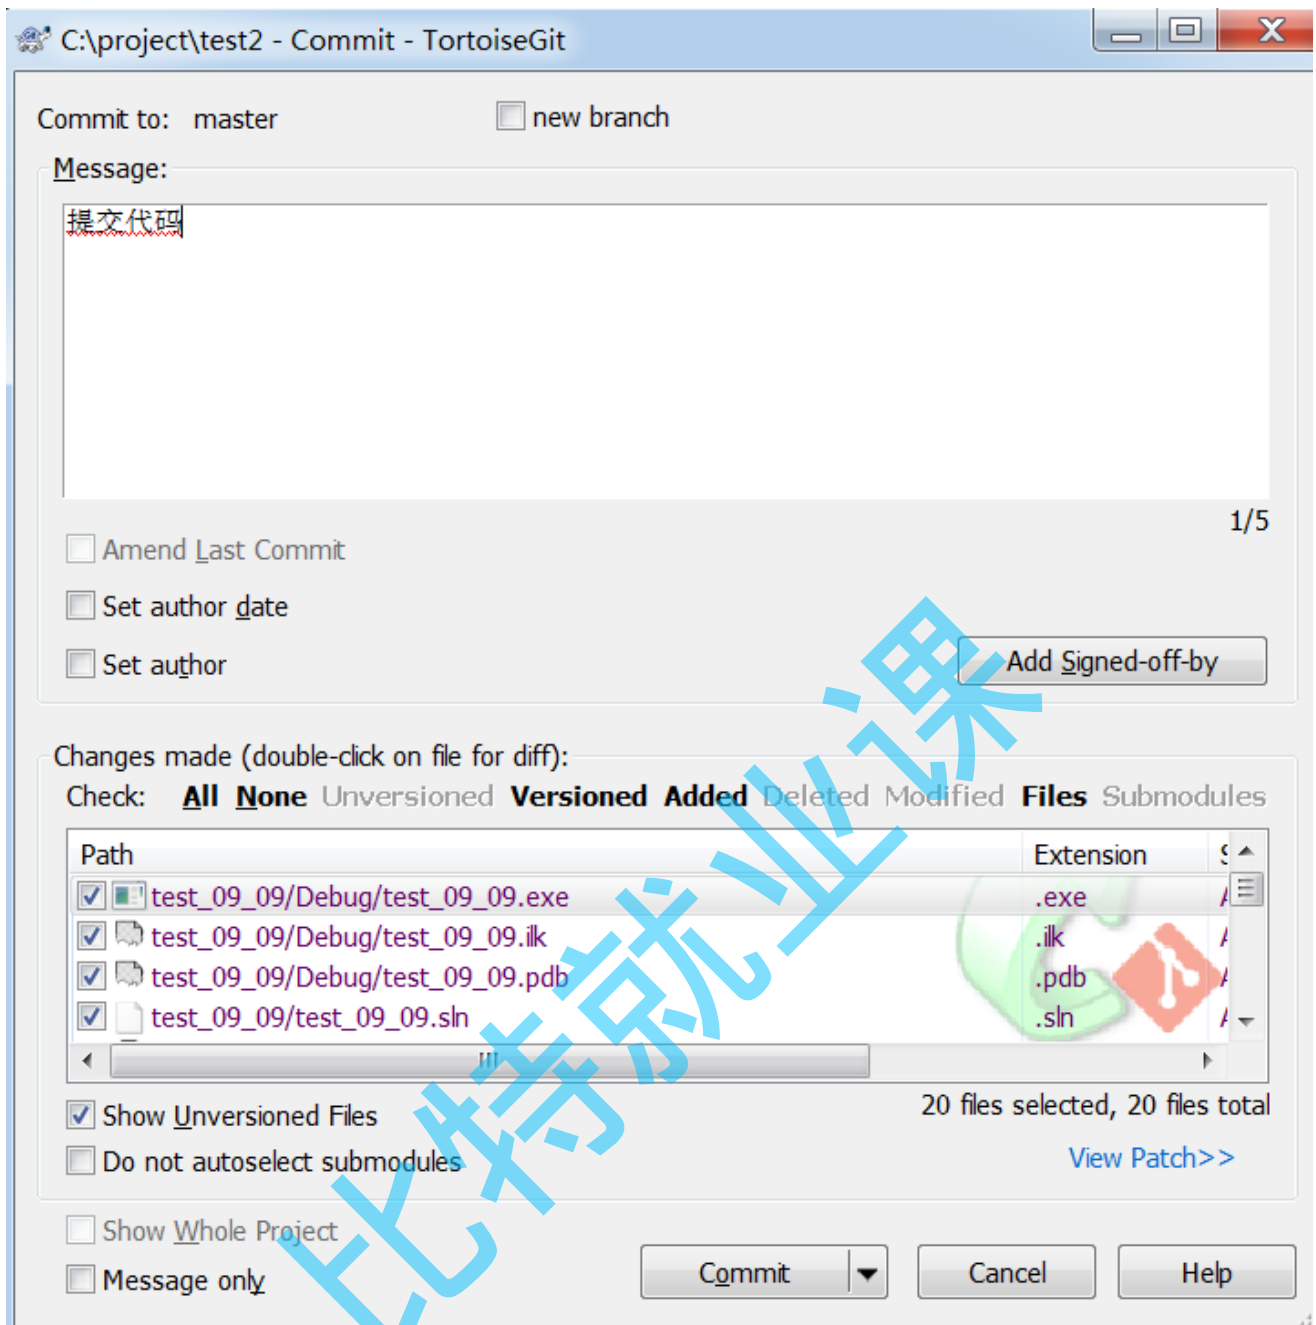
C:\project\test2 - Commit - TortoiseGit

Commit to: master

new branch

Message:

提交代码

1/5

Amend Last Commit

Set author date

Set author

Add Signed-off-by

Changes made (double-click on file for diff):

Check: All None Unversioned Versioned Added Deleted Modified Files Submodules

| Path | Extension | S |
|---|---|---|
| test_09_09/Debug/test_09_09.exe | .exe | A |
| test_09_09/Debug/test_09_09.ilk | .ilk | A |
| test_09_09/Debug/test_09_09.pdb | .pdb | A |
| test_09_09/test_09_09.sln | .sln | A |

Show Unversioned Files

20 files selected, 20 files total

Do not autoselect submodules

View Patch>>

Show Whole Project

Message only

Commit

Cancel

Help

比特就业课